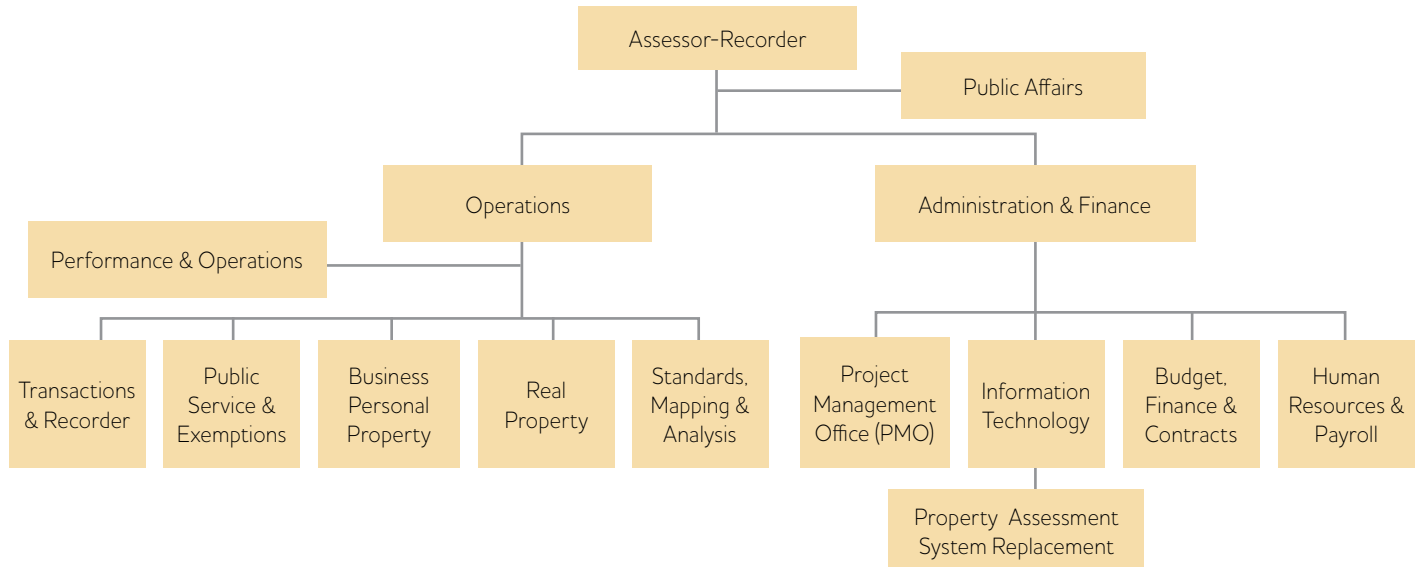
Assessor-Recorder

Public Affairs

Operations

Administration & Finance

Performance & Operations

Transactions & Recorder

Public Service & Exemptions

Business Personal Property

Real Property

Standards, Mapping & Analysis

Project Management Office (PMO)

Information Technology

Budget, Finance & Contracts

Human Resources & Payroll

Property Assessment System Replacement